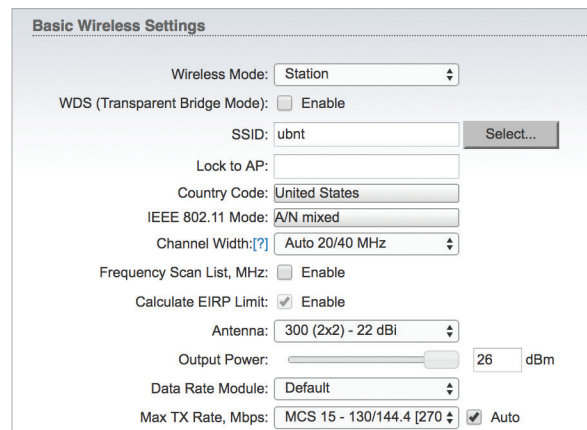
Basic Wireless Settings

Wireless Mode: Station
WDS (Transparent Bridge Mode): Enable
SSID: ubnt Select...
Lock to AP:
Country Code: United States
IEEE 802.11 Mode: A/N mixed
Channel Width:[?] Auto 20/40 MHz
Frequency Scan List, MHz: Enable
Calculate EIRP Limit: Enable
Antenna: 300 (2x2) - 22 dBi
Output Power: 26 dBm
Data Rate Module: Default
Max TX Rate, Mbps: MCS 15 - 130/144.4 [270 Auto